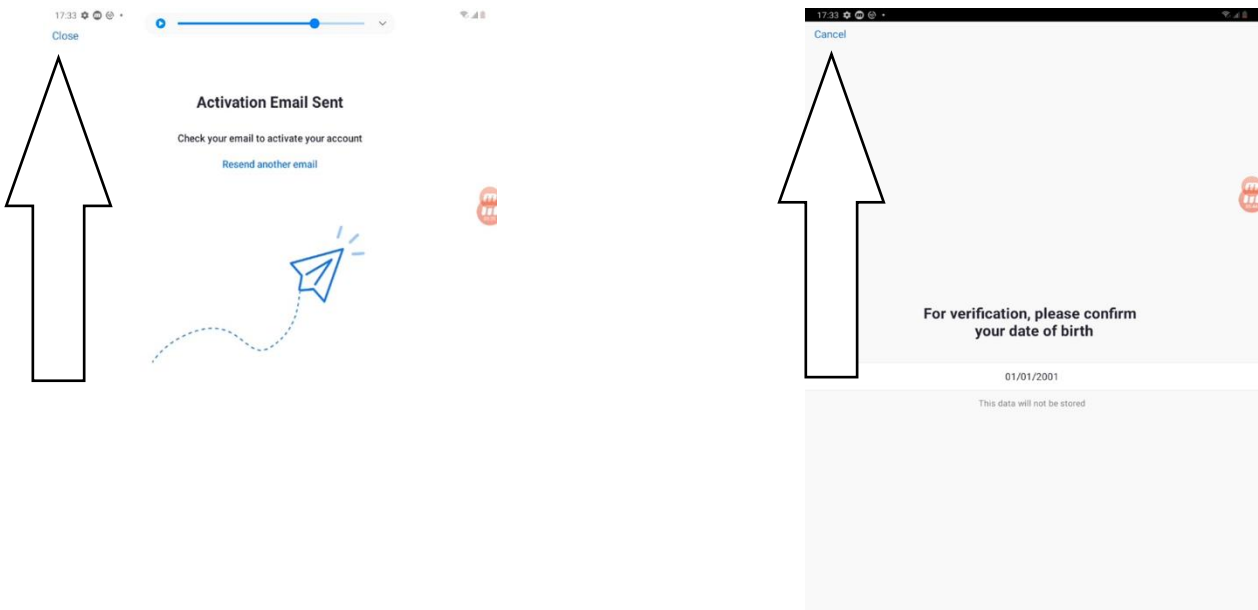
17:33

Close

Activation Email Sent

Check your email to activate your account

Resend another email

17:33

Cancel

For verification, please confirm your date of birth

01/01/2001

This data will not be stored